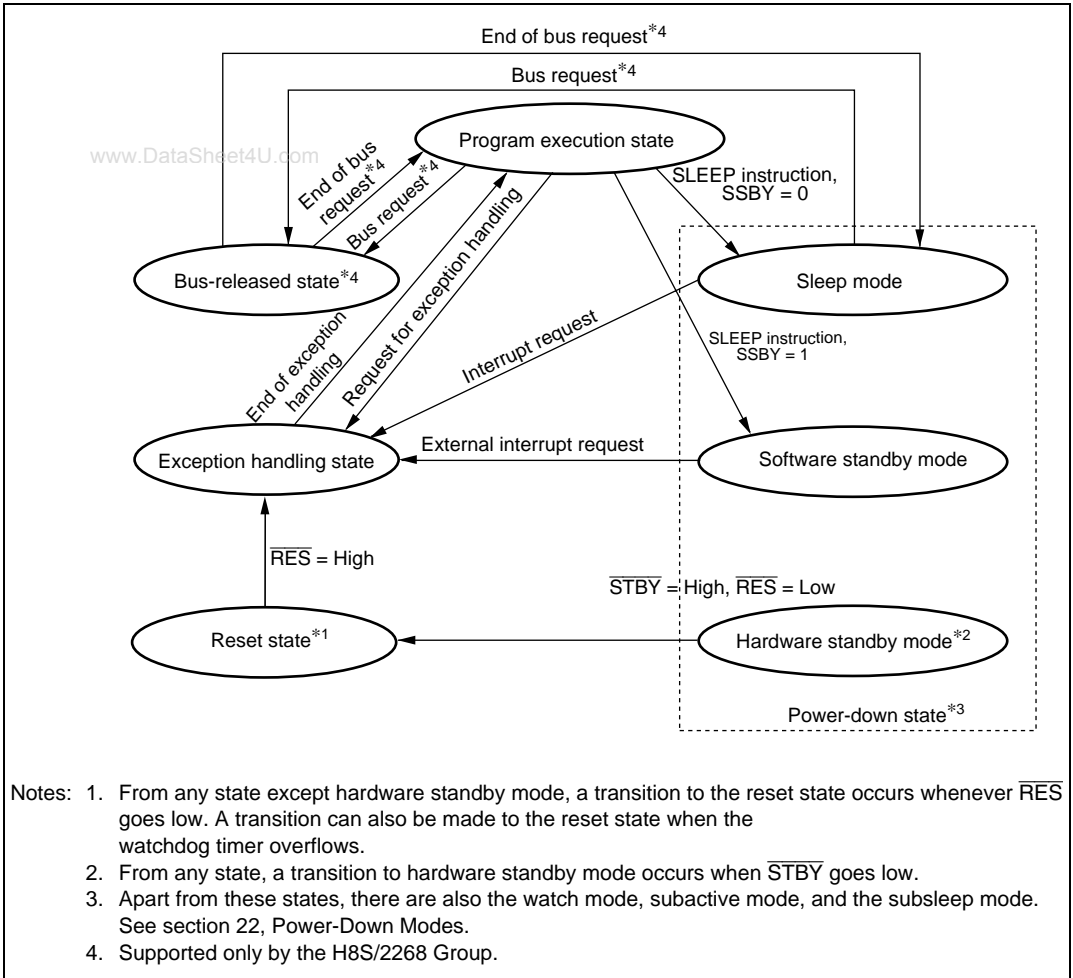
End of bus request$^{*4}$

Bus request$^{*4}$

Program execution state

www.DataSheet4U.com

End of bus request$^{*4}$

Bus request$^{*4}$

SLEEP instruction, SSBY = 0

Bus-released state$^{*4}$

Request for exception handling

Sleep mode

End of exception handling

Interrupt request

SLEEP instruction, SSBY = 1

Exception handling state

External interrupt request

Software standby mode

$\overline{RES}$ = High

$\overline{STBY}$ = High, $\overline{RES}$ = Low

Reset state$^{*1}$

Hardware standby mode$^{*2}$

Power-down state$^{*3}$

Notes: 1. From any state except hardware standby mode, a transition to the reset state occurs whenever $\overline{RES}$ goes low. A transition can also be made to the reset state when the watchdog timer overflows.
2. From any state, a transition to hardware standby mode occurs when $\overline{STBY}$ goes low.
3. Apart from these states, there are also the watch mode, subactive mode, and the subsleep mode. See section 22, Power-Down Modes.
4. Supported only by the H8S/2268 Group.